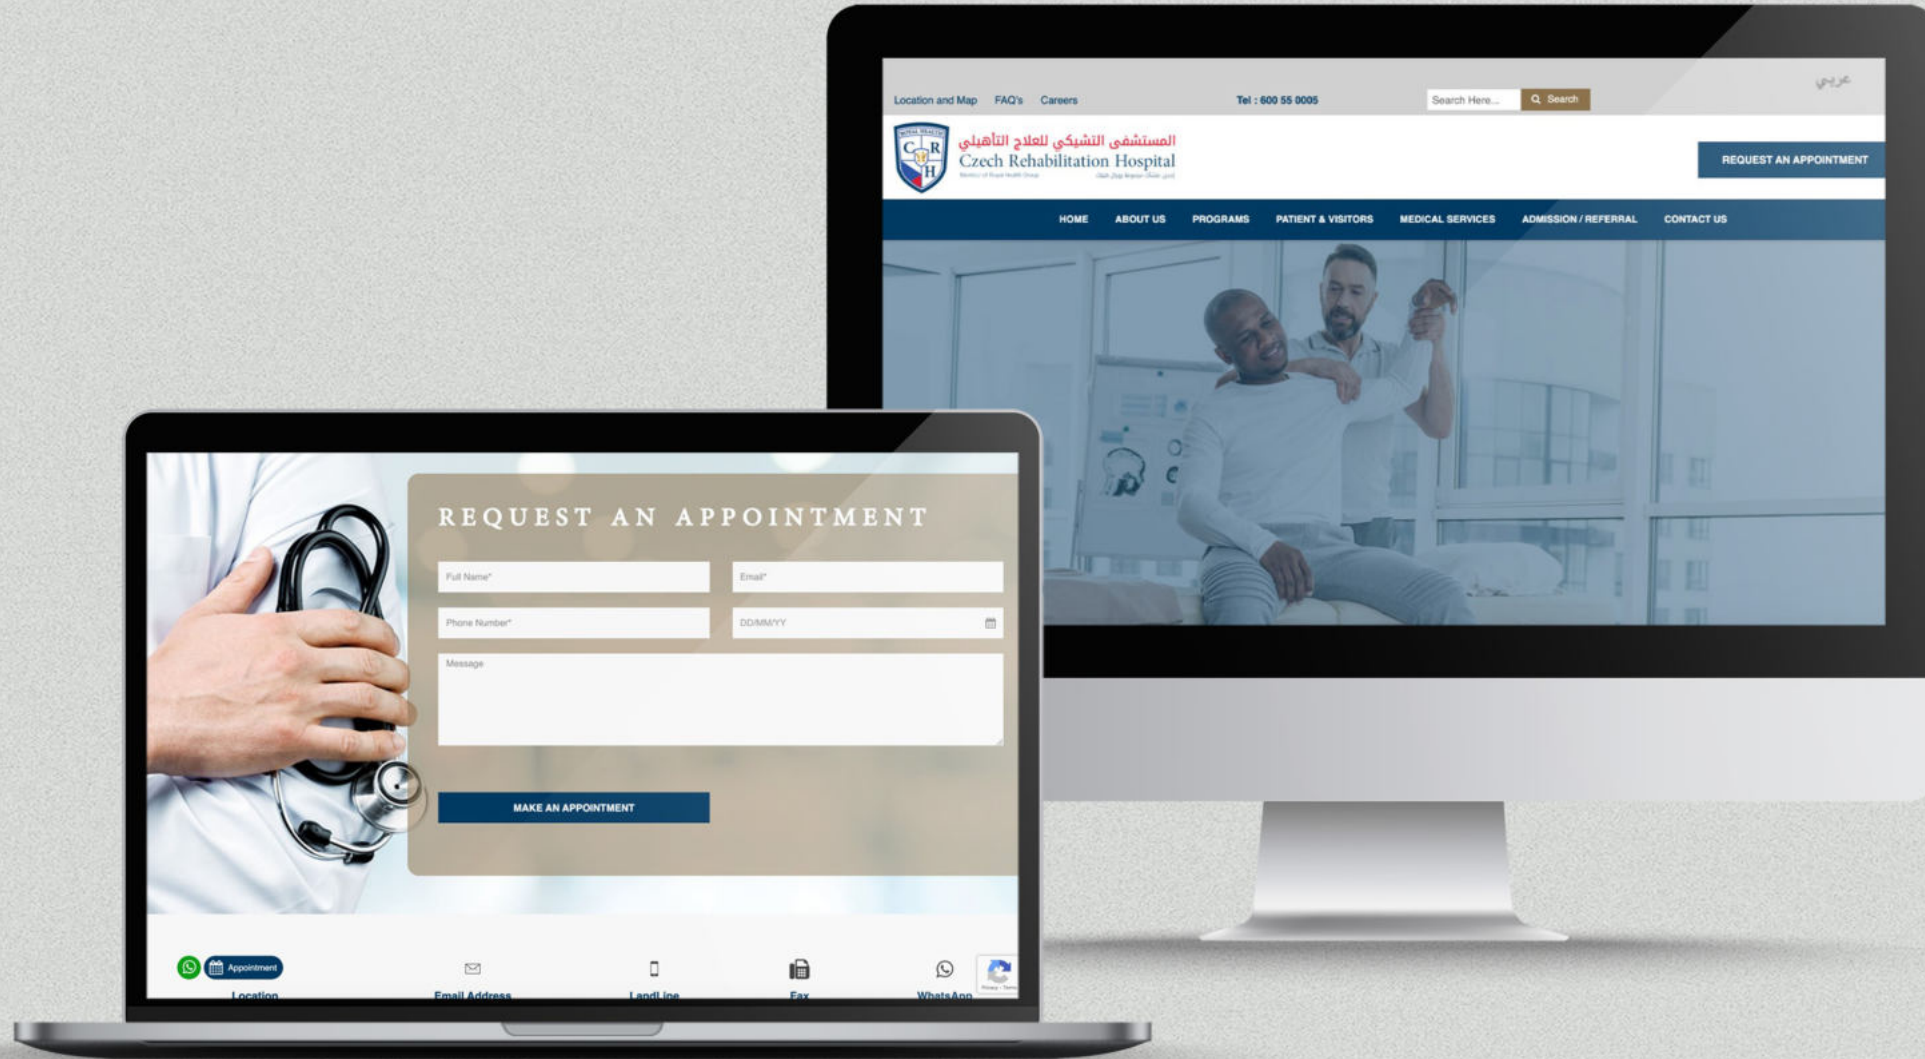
Location and Map FAQ's Careers

Tel : 600 55 0005

Search Here... Search

عربي

المستشفى التشيكي للعلاج التأهيلي
Czech Rehabilitation Hospital

REQUEST AN APPOINTMENT

HOME ABOUT US PROGRAMS PATIENT & VISITORS MEDICAL SERVICES ADMISSION / REFERRAL CONTACT US

REQUEST AN APPOINTMENT

Full Name*
Email*
Phone Number*
DD/MM/YY
Message

MAKE AN APPOINTMENT

Appointment

Location Email Address LandLine Fax WhatsApp

Privacy - Terms